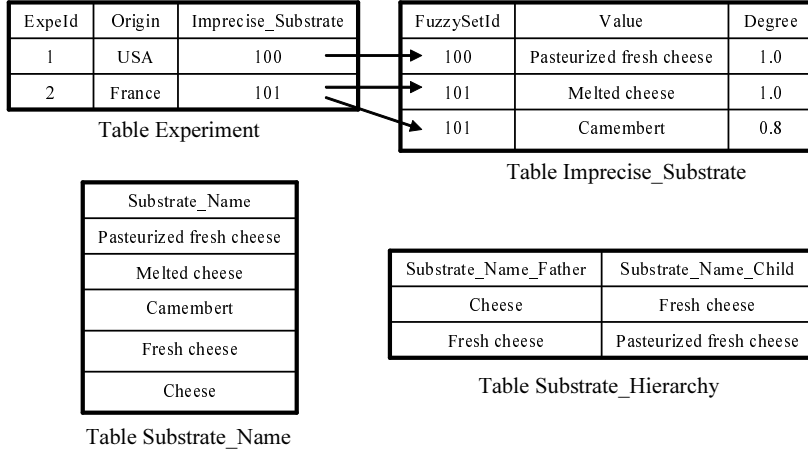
| ExpeId | Origin | Imprecise_Substrate |
|---|---|---|
| 1 | USA | 100 |
| 2 | France | 101 |

Table Experiment

| FuzzySetId | Value | Degree |
|---|---|---|
| 100 | Pasteurized fresh cheese | 1.0 |
| 101 | Melted cheese | 1.0 |
| 101 | Camembert | 0.8 |

Table Imprecise_Substrate

| Substrate_Name |
|---|
| Pasteurized fresh cheese |
| Melted cheese |
| Camembert |
| Fresh cheese |
| Cheese |

Table Substrate_Name

| Substrate_Name_Father | Substrate_Name_Child |
|---|---|
| Cheese | Fresh cheese |
| Fresh cheese | Pasteurized fresh cheese |

Table Substrate_Hierarchy